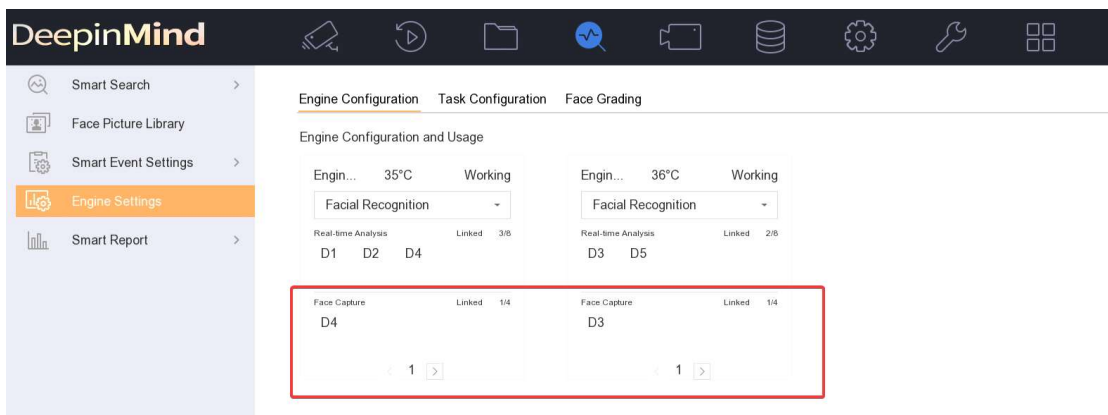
DeepinMind

Smart Search >
Face Picture Library
Smart Event Settings >
Engine Settings
Smart Report >

Engine Configuration Task Configuration Face Grading

Engine Configuration and Usage

Engin... 35°C Working
Facial Recognition
Real-time Analysis Linked 3/8
D1 D2 D4

Engin... 36°C Working
Facial Recognition
Real-time Analysis Linked 2/8
D3 D5

Face Capture Linked 1/4
D4
1

Face Capture Linked 1/4
D3
1